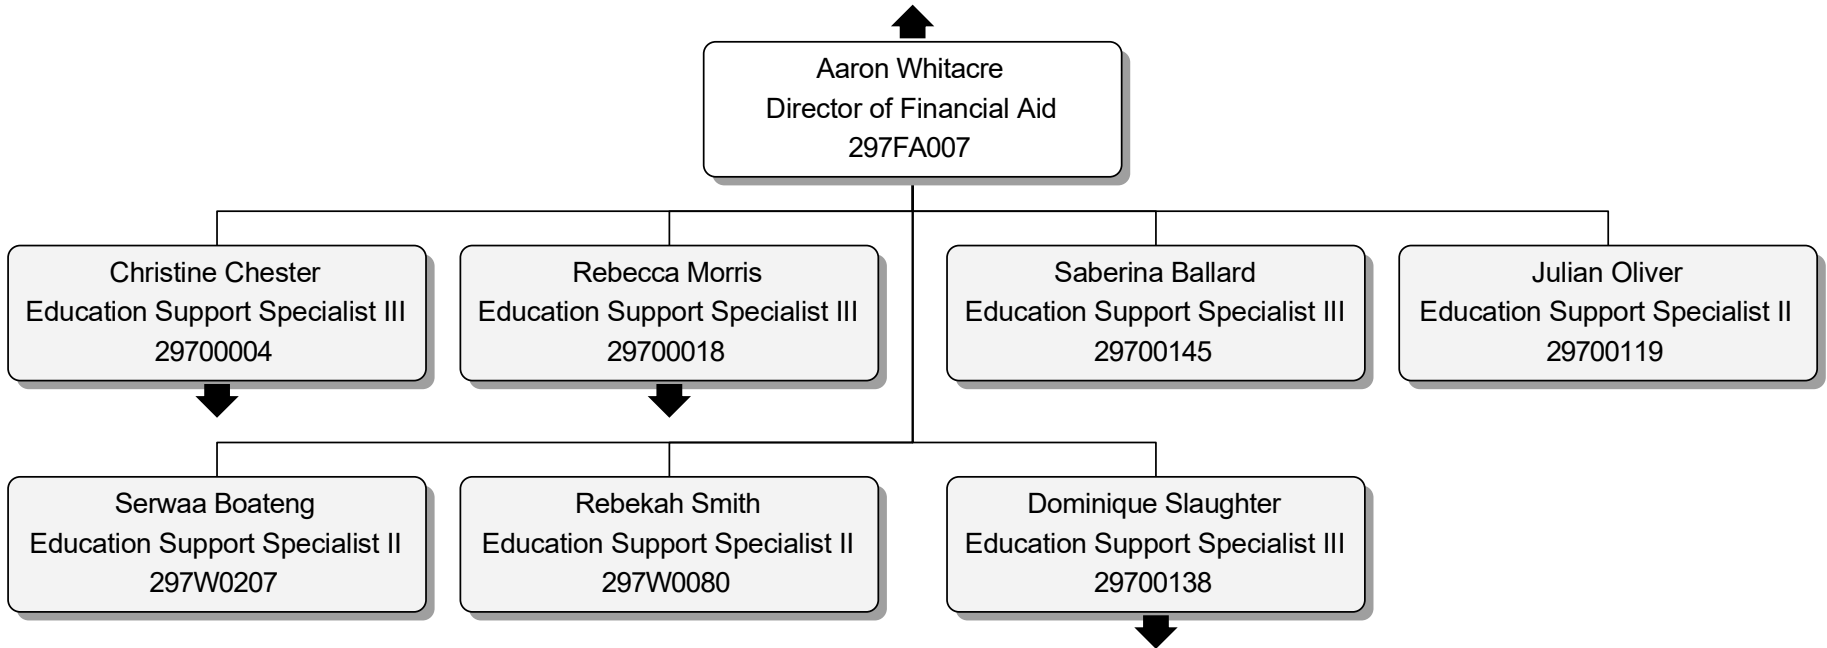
Aaron Whitacre
Director of Financial Aid
297FA007

Christine Chester
Education Support Specialist III
29700004

Rebecca Morris
Education Support Specialist III
29700018

Saberina Ballard
Education Support Specialist III
29700145

Julian Oliver
Education Support Specialist II
29700119

Serwaa Boateng
Education Support Specialist II
297W0207

Rebekah Smith
Education Support Specialist II
297W0080

Dominique Slaughter
Education Support Specialist III
29700138